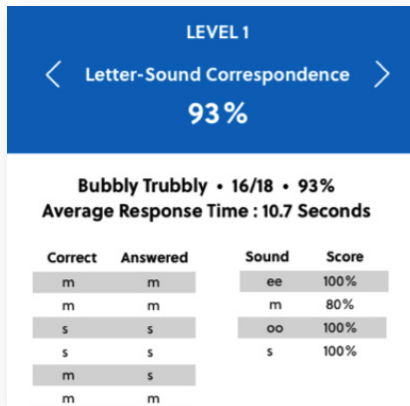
LEVEL 1

<  Letter-Sound Correspondence  >

93%

Bubbly Trubbly • 16/18 • 93%
Average Response Time : 10.7 Seconds

| Correct | Answered |
|---|---|
| m | m |
| m | m |
| s | s |
| s | s |
| m | s |
| m | m |

| Sound | Score |
|---|---|
| ee | 100% |
| m | 80% |
| oo | 100% |
| s | 100% |